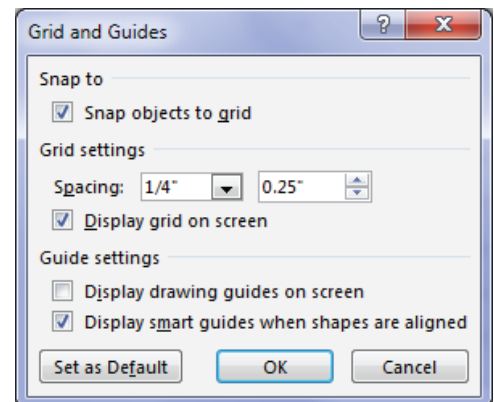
Grid and Guides

?

X

Snap to

Snap objects to grid

Grid settings

Spacing: 1/4" 0.25"

Display grid on screen

Guide settings

Display drawing guides on screen

Display smart guides when shapes are aligned

Set as Default

OK

Cancel